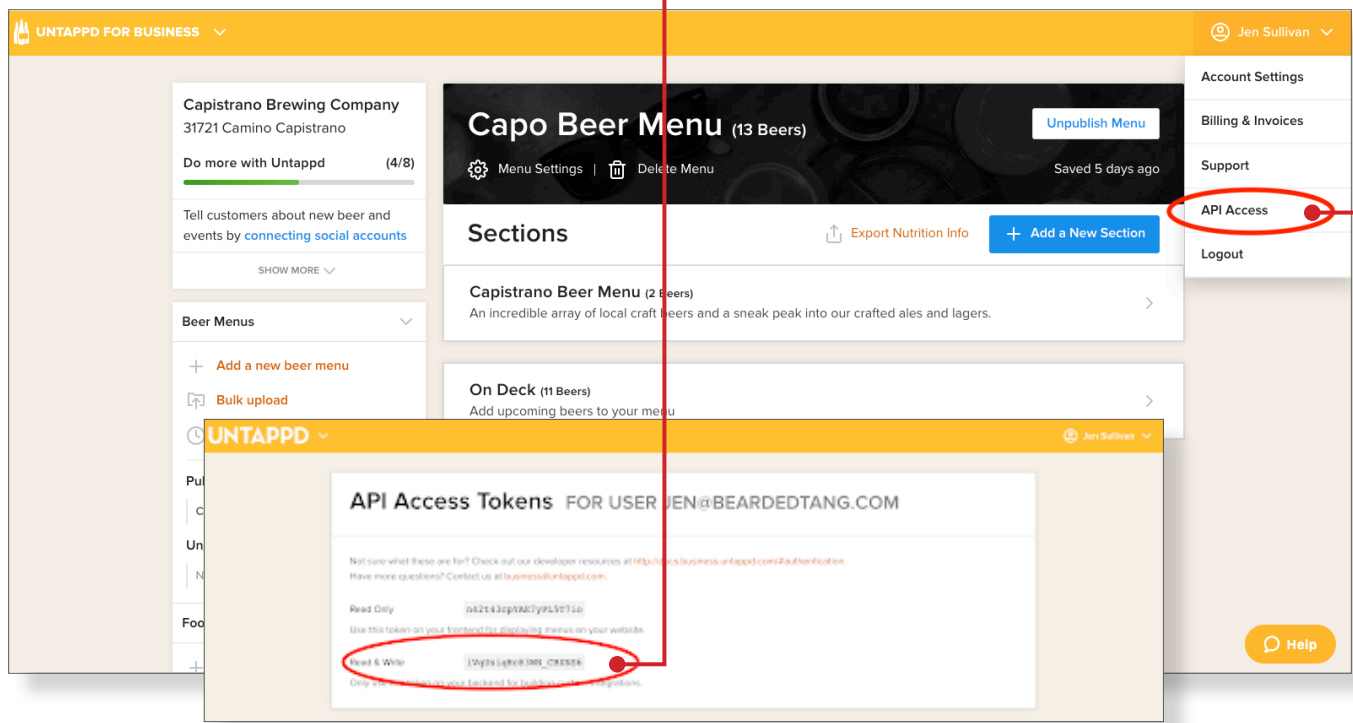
UNTAPPD FOR BUSINESS

Jen Sullivan

Account Settings

Billing & Invoices

Support

API Access

Logout

Capistrano Brewing Company
31721 Camino Capistrano

Do more with Untappd (4/8)

Tell customers about new beer and events by connecting social accounts

SHOW MORE

Beer Menus

Add a new beer menu

Bulk upload

Pu

C

Un

N

Foo

Capo Beer Menu (13 Beers)

Unpublish Menu

Menu Settings | Delete Menu

Saved 5 days ago

Sections

Export Nutrition Info

Add a New Section

Capistrano Beer Menu (2 Beers)
An incredible array of local craft beers and a sneak peak into our crafted ales and lagers.

On Deck (11 Beers)
Add upcoming beers to your menu

UNTAPPD

Jen Sullivan

API Access Tokens FOR USER JEN@BEARDEDTANG.COM

Not sure what these are for? Check out our developer resources at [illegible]
Have more questions? Contact us at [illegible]

Read Only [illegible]

Use this token on your frontend for displaying menus on your website.

Read & Write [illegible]

Only use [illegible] backend for building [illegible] integrations.

Help